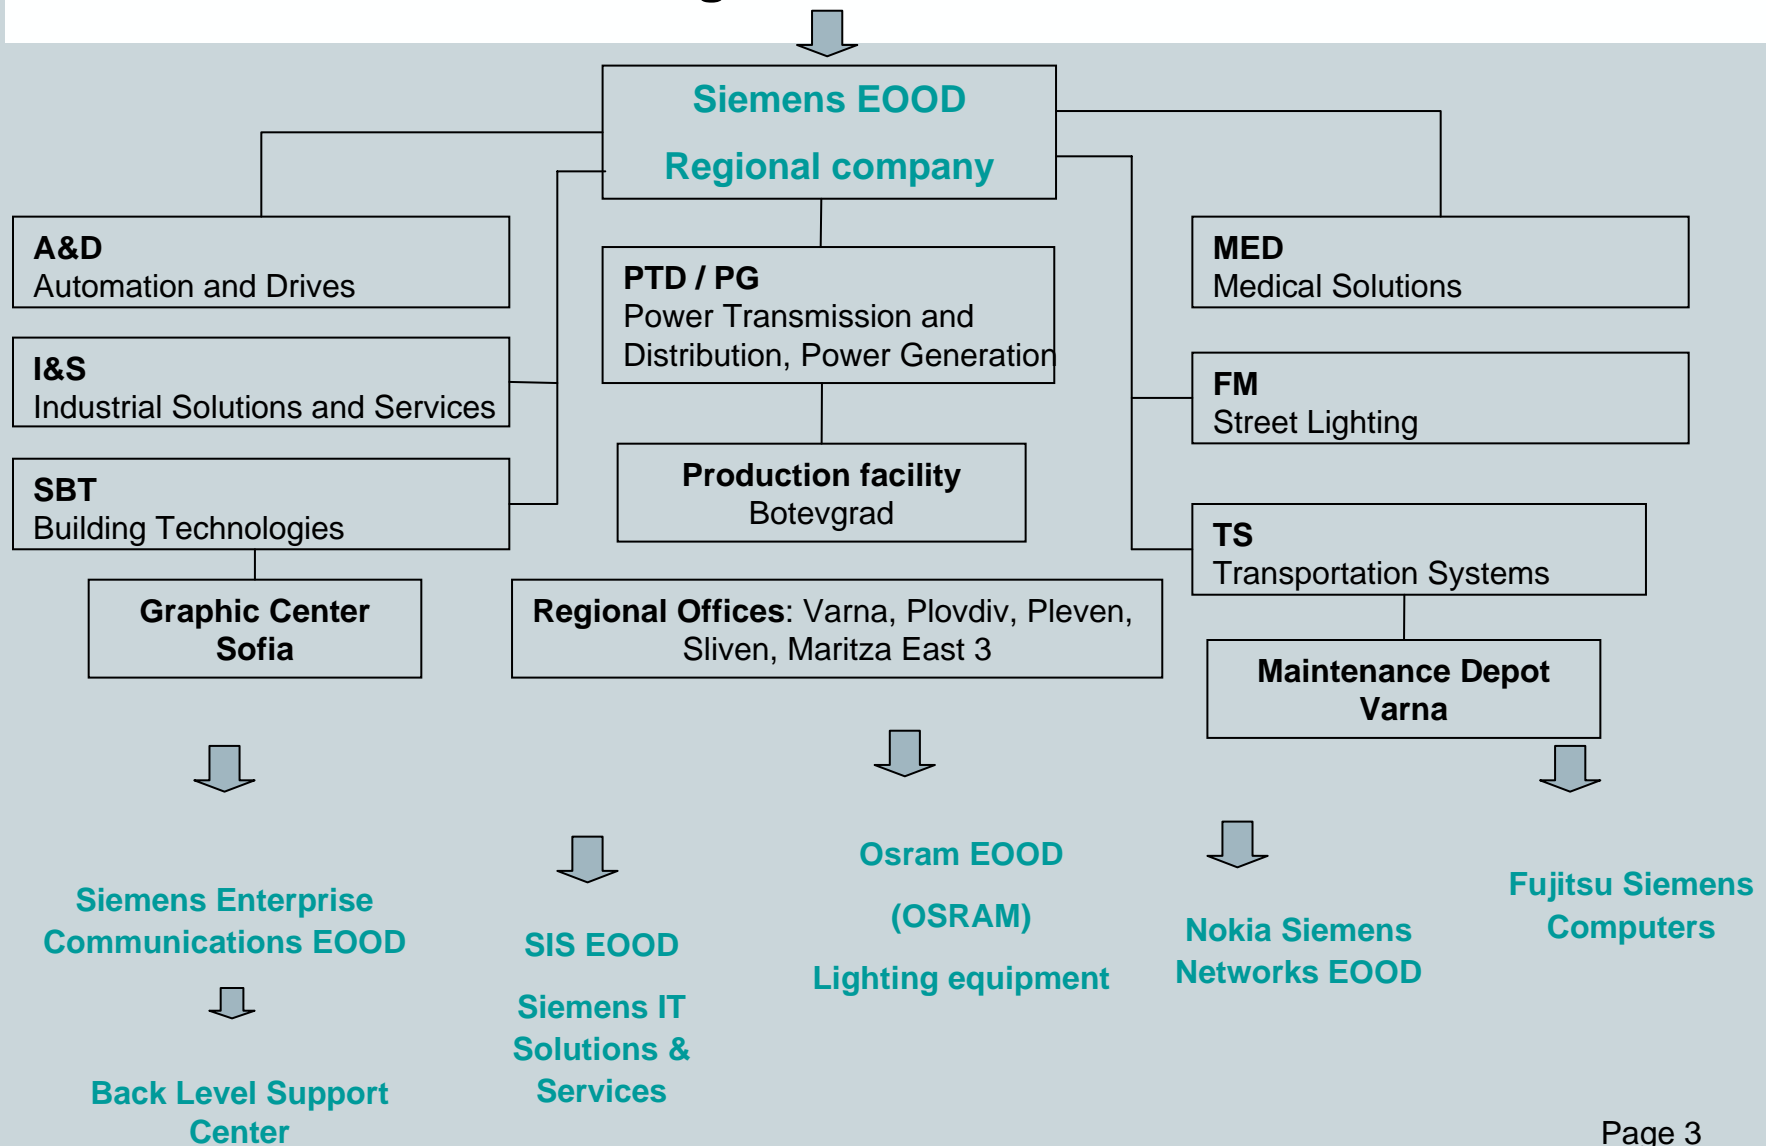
Siemens EOOD

Regional company

A&D
Automation and Drives

I&S
Industrial Solutions and Services

SBT
Building Technologies

Graphic Center Sofia

PTD / PG
Power Transmission and Distribution, Power Generation

Production facility
Botevgrad

Regional Offices: Varna, Plovdiv, Pleven, Sliven, Maritza East 3

MED
Medical Solutions

FM
Street Lighting

TS
Transportation Systems

Maintenance Depot Varna

Siemens Enterprise Communications EOOD

Back Level Support Center

SIS EOOD

Siemens IT Solutions & Services

Osram EOOD

(OSRAM)

Lighting equipment

Nokia Siemens Networks EOOD

Fujitsu Siemens Computers

Page 3